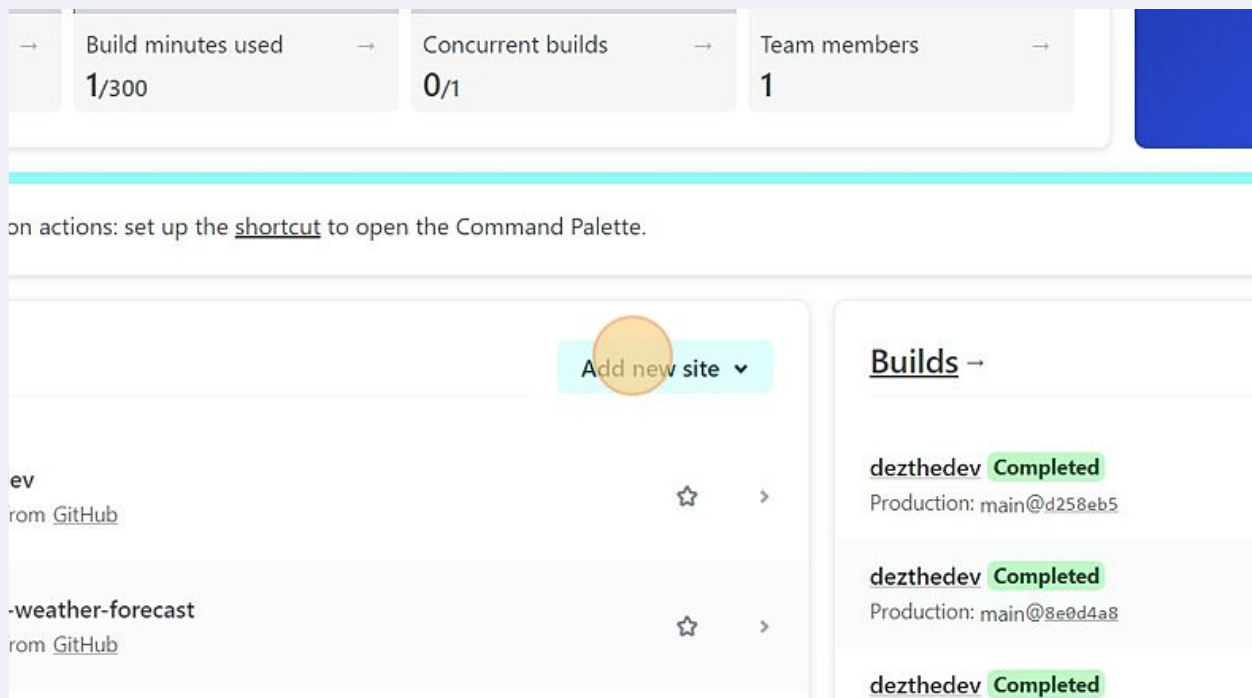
→ Build minutes used →
1/300

Concurrent builds →
0/1

Team members →
1

on actions: set up the shortcut to open the Command Palette.

Add new site ⌄

ev
rom GitHub

-weather-forecast
rom GitHub

Builds →

dezthedev Completed
Production: main@d258eb5

dezthedev Completed
Production: main@8e0d4a8

dezthedev Completed